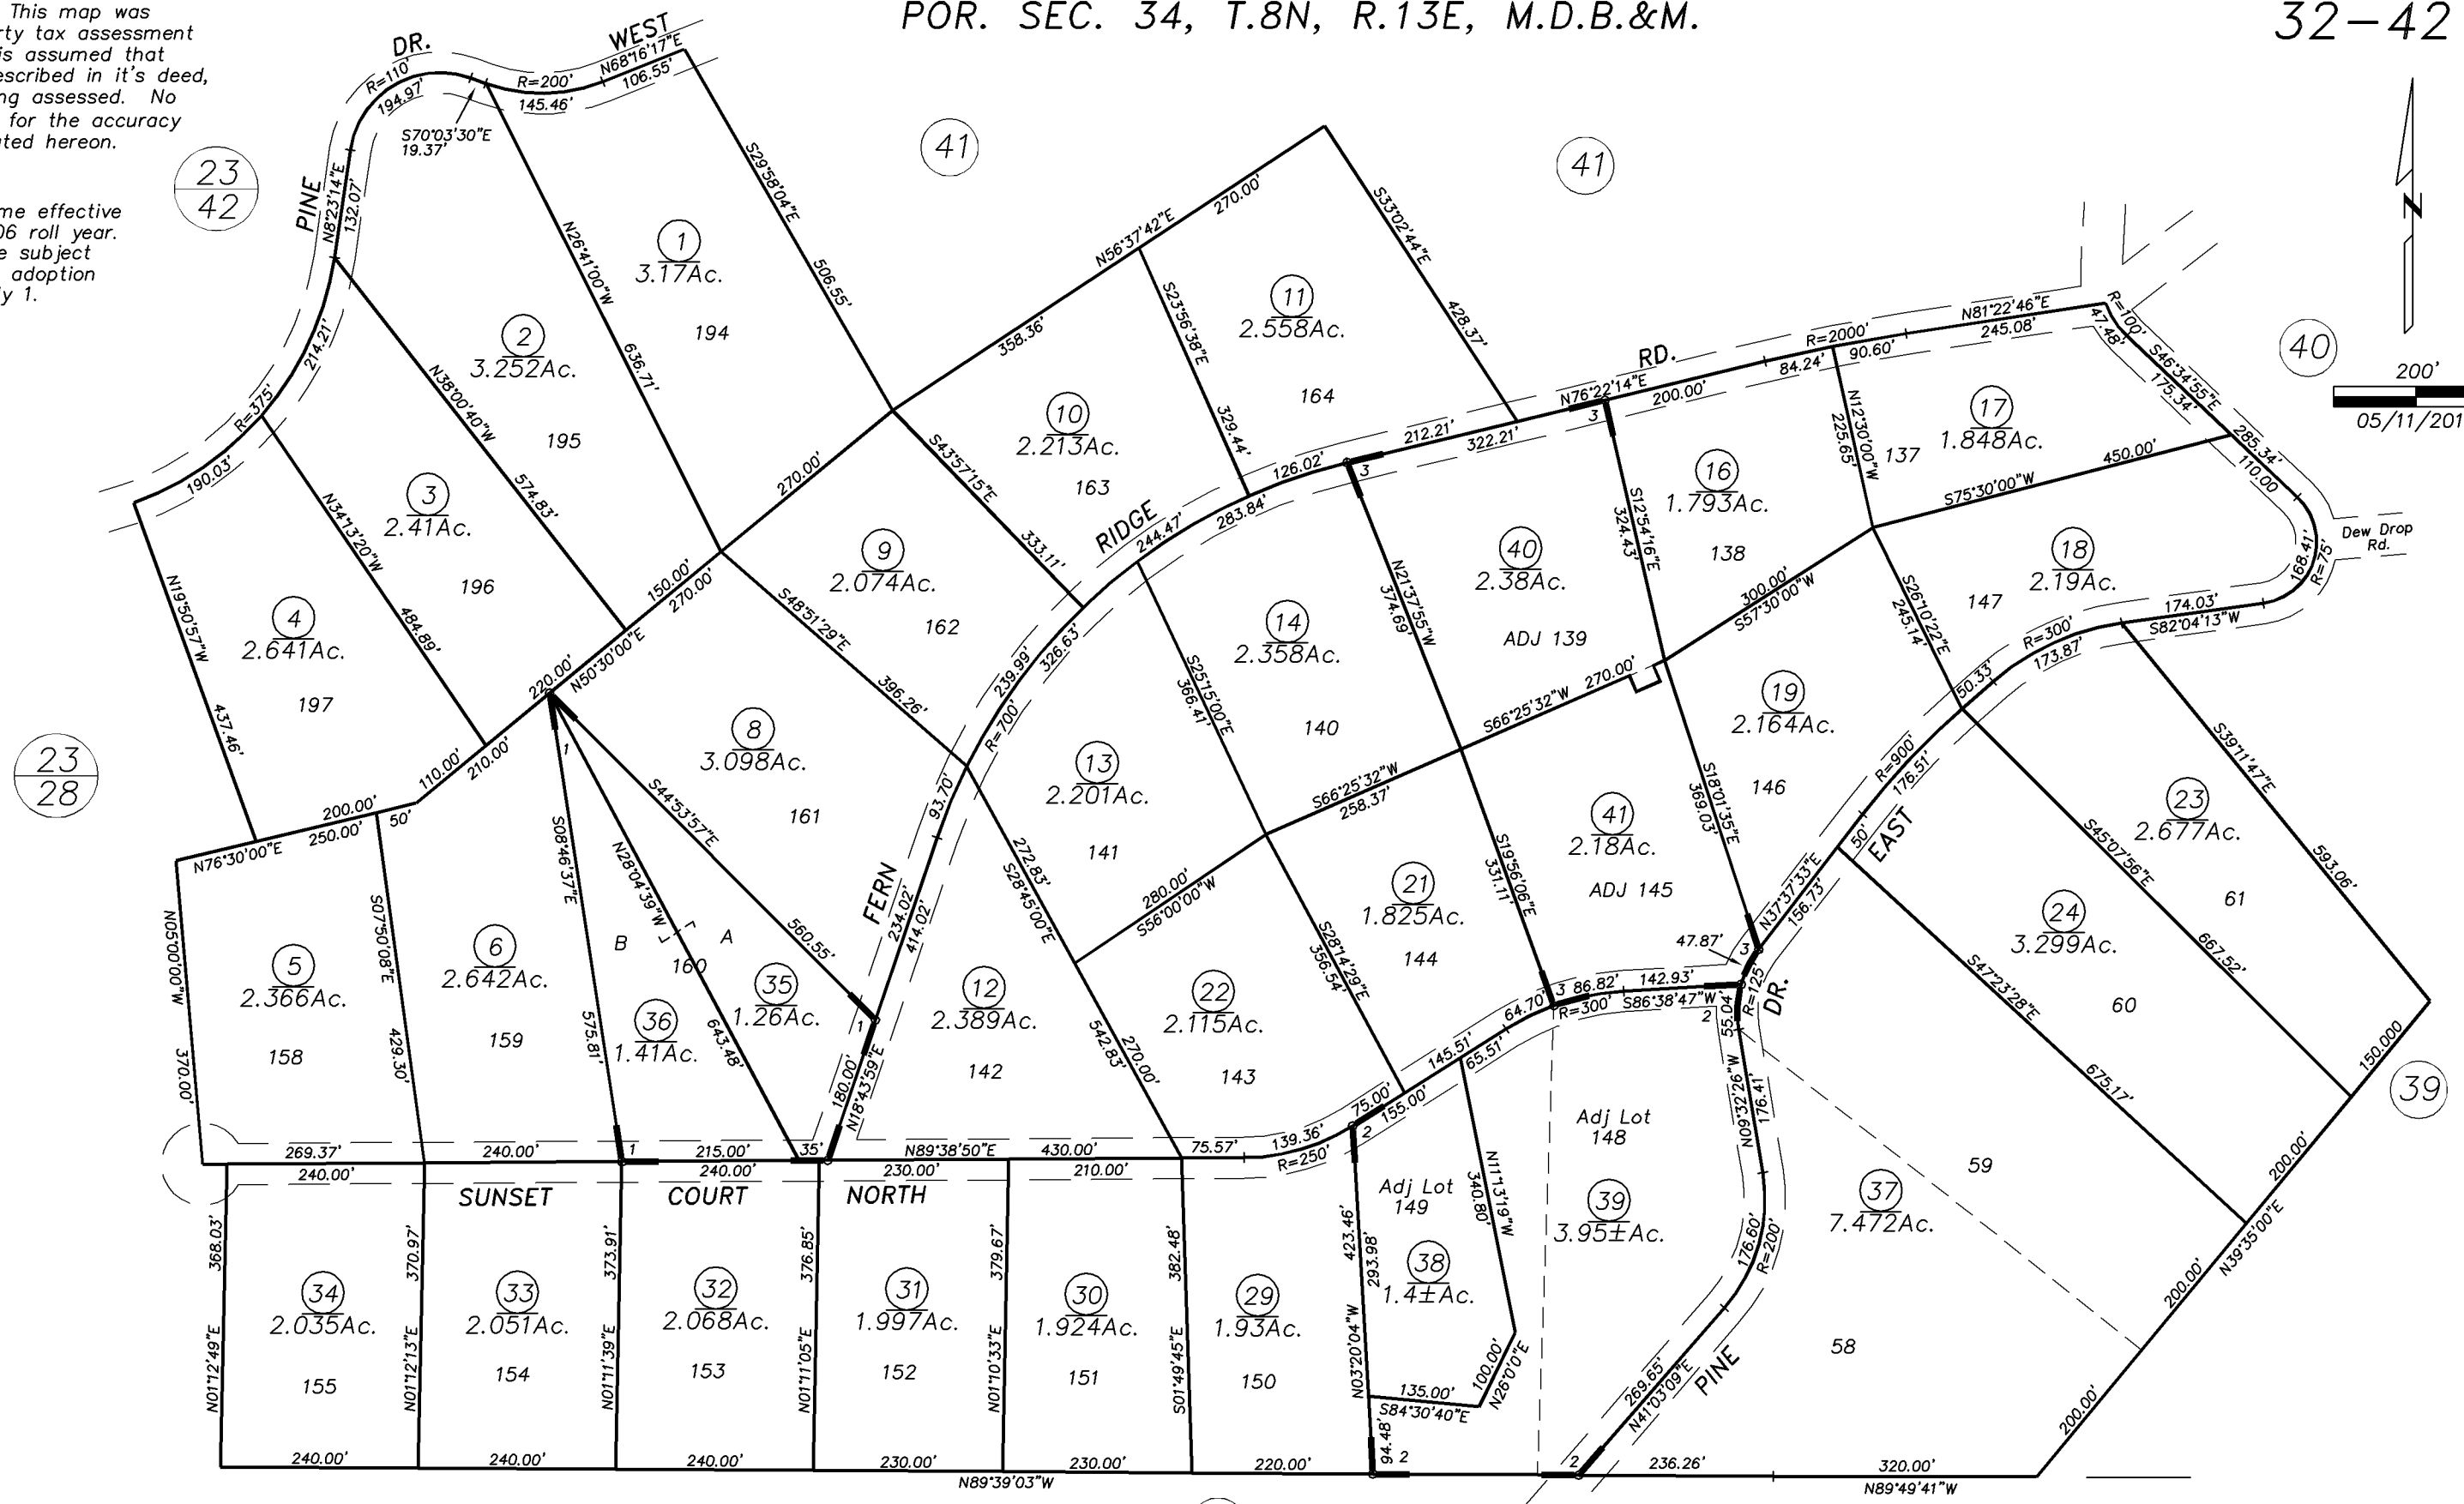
This map was
rty tax assessment
is assumed that
escribed in it's deed,
ng assessed. No
for the accuracy
ted hereon.

me effective
06 roll year.
e subject
adoption
y 1.

POR. SEC. 34, T.8N, R.13E, M.D.B.&M.

32-42

200'
05/11/201

23
42

23
28

41
41
40
39

PINE DR. WEST
RIDGE RD.
FERN
EAST DR.
PINE
SUNSET COURT NORTH
Dew Drop Rd.

1
3.17Ac.
194

2
3.252Ac.
195

3
2.41Ac.
196

4
2.641Ac.
197

5
2.366Ac.
158

6
2.642Ac.
159

8
3.098Ac.
161

9
2.074Ac.
162

10
2.213Ac.
163

11
2.558Ac.
164

12
2.389Ac.
142

13
2.201Ac.
141

14
2.358Ac.
140

16
1.793Ac.
138

17
1.848Ac.
137

18
2.19Ac.
147

19
2.164Ac.
146

21
1.825Ac.
144

22
2.115Ac.
143

23
2.677Ac.
61

24
3.299Ac.
60

29
1.93Ac.
150

30
1.924Ac.
151

31
1.997Ac.
152

32
2.068Ac.
153

33
2.051Ac.
154

34
2.035Ac.
155

35
1.26Ac.

36
1.41Ac.

160
A
B

37
7.472Ac.
58
59

38
1.4±Ac.
Adj Lot
149

39
3.95±Ac.
Adj Lot
148

40
2.38Ac.
ADJ 139

41
2.18Ac.
ADJ 145

R=110' 194.97' R=200' 145.46' N68°16'17"E 106.55' S70°03'30"E 19.37' N8°23'14"E 132.07' N26°41'00"W 636.71' S29°58'04"E 506.55' R=375' 214.21' 190.03' N38°00'40"W 574.83' N34°13'20"W 484.89' N19°50'57"W 437.46' N56°37'42"E 270.00' 358.36' 270.00' S33°02'44"E 428.37' S23°56'38"E 329.44' S43°57'15"E 333.11' S48°51'29"E 396.26' 150.00' 270.00' N50°30'00"E 220.00' 210.00' 110.00' 200.00' 250.00' N76°30'00"E 50' N00°00'00"W 370.00' S07°50'08"E 429.30' S08°46'37"E 575.81' N28°04'39"W 643.48' S44°53'57"E 560.55' 1 R=700' 239.99' 326.63' 93.70' 234.02' 414.02' 180.00' N18°43'59"E 244.47' 283.84' 126.02' 212.21' 322.21' N76°22'14"E 3 200.00' 84.24' R=2000' 90.60' N81°22'46"E 245.08' R=100' 47.48' S46°34'55"E 175.34' 285.34' 110.00 168.41' R=75' 174.03' S82°04'13"W R=300' 173.87' 50.33' R=900' 176.51' 50' N37°37'33"E 156.73' 47.87' 3 R=125' N12°30'00"W 225.65' S75°30'00"W 450.00' S12°54'16"E 324.43' 300.00' S57°30'00"W 270.00' N21°37'55"W 374.69' S66°25'32"W S66°25'32"W 258.37' S25°15'00"E 366.41' 280.00' S56°00'00"W S28°45'00"E 272.83' 542.83' 270.00' S28°14'29"E 356.54' S19°56'06"E 331.11' S18°01'35"E 369.03' S26°10'22"E 245.14' S39°11'47"E 593.06' S45°07'56"E 667.52' S47°23'28"E 675.17' 150.000 86.82' 142.93' R=300' S86°38'47"W 2 55.04' 64.70' 145.51' 65.51' 75.00' 155.00' 2 139.36' R=250' 75.57' N09°32'26"W 176.41' 176.60' R=200' 269.65' N41°03'09"E N11°13'19"W 340.80' 423.46' 293.98' N03°20'04"W 135.00' S84°30'40"E 100.00' N26°0'0"E 94.48' 2 200.00' N39°35'00"E 200.00' 200.00' 269.37' 240.00' 1 215.00' 35' N89°38'50"E 430.00' 240.00' 240.00' 230.00' 210.00' 368.03' N01°12'49"E 370.97' N01°12'13"E 373.91' N01°11'39"E 376.85' N01°11'05"E 379.67' N01°10'33"E 382.48' S01°49'45"E 240.00' 240.00' 240.00' 230.00' 230.00' 220.00' N89°39'03"W 2 236.26' 320.00' N89°49'41"W